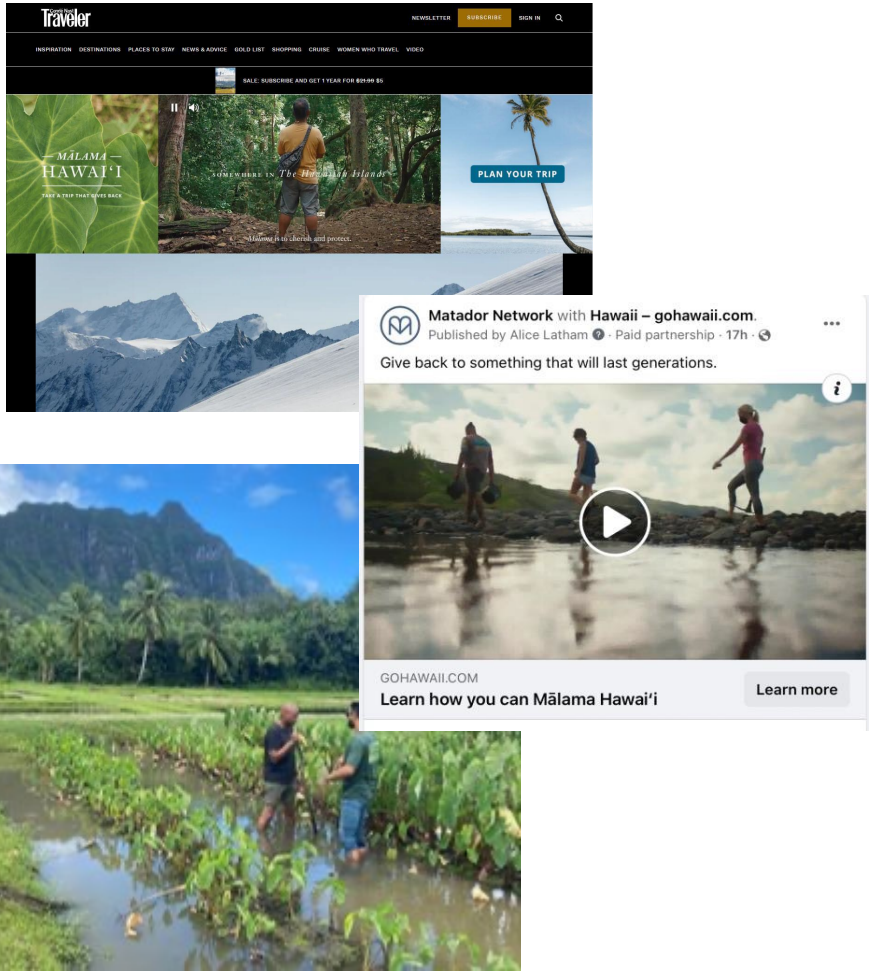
Condé Nast Traveler

NEWSLETTER SUBSCRIBE SIGN IN

INSPIRATION DESTINATIONS PLACES TO STAY NEWS & ADVICE GOLD LIST SHOPPING CRUISE WOMEN WHO TRAVEL VIDEO

SALE: SUBSCRIBE AND GET 1 YEAR FOR $21.99 $5

— MĀLAMA — HAWAIʻI

TAKE A TRIP THAT GIVES BACK

SOMEWHERE IN The Hawaiian Islands

Mālama is to cherish and protect.

PLAN YOUR TRIP

Matador Network with Hawaii – gohawaii.com.
Published by Alice Latham · Paid partnership · 17h ·
Give back to something that will last generations.

GOHAWAII.COM
Learn how you can Mālama Hawaiʻi
Learn more